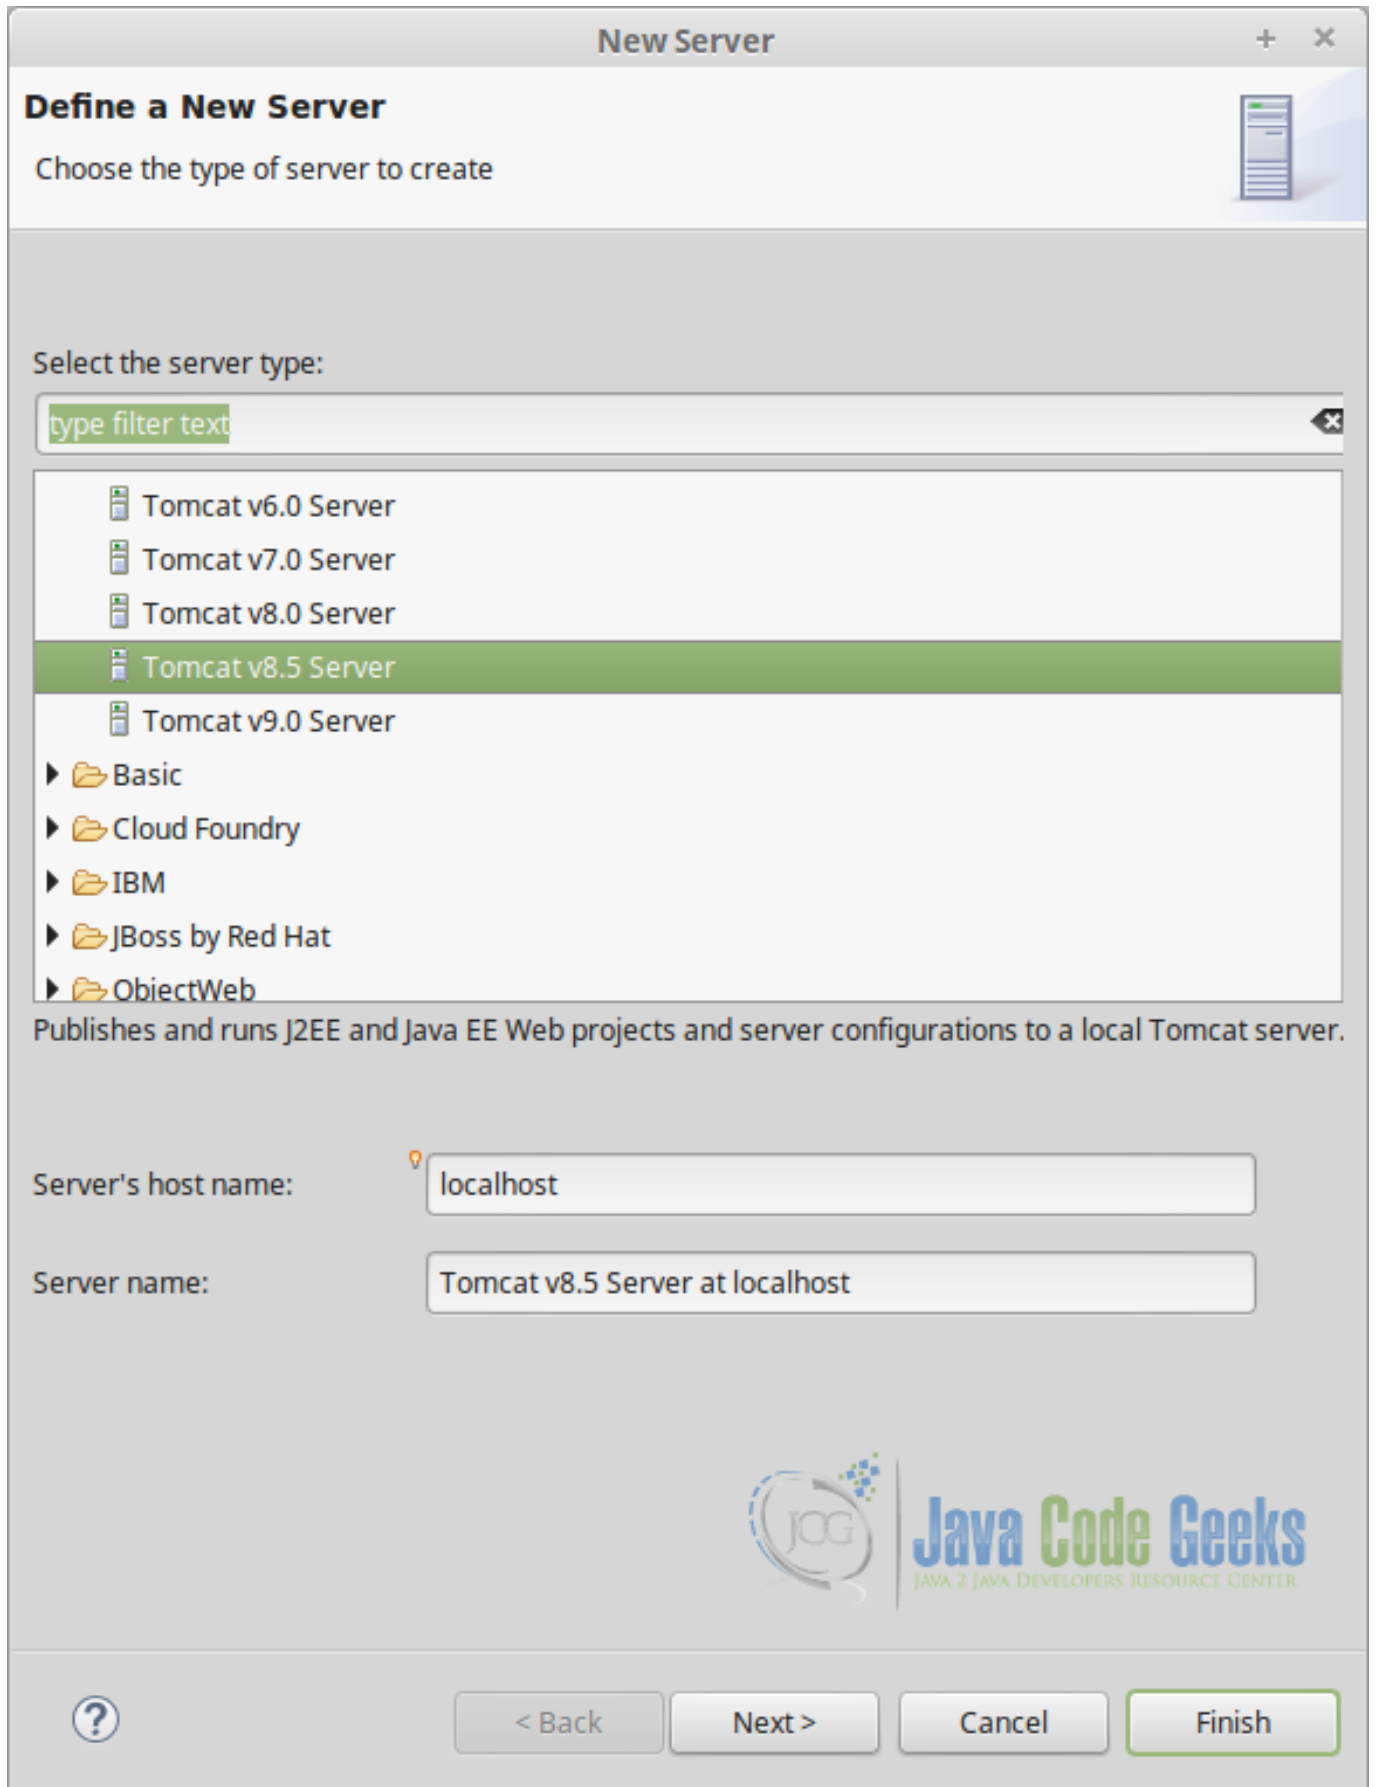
New Server

Define a New Server

Choose the type of server to create

Select the server type:

type filter text

Tomcat v6.0 Server
Tomcat v7.0 Server
Tomcat v8.0 Server
Tomcat v8.5 Server
Tomcat v9.0 Server
Basic
Cloud Foundry
IBM
JBoss by Red Hat
ObjectWeb

Publishes and runs J2EE and Java EE Web projects and server configurations to a local Tomcat server.

Server's host name: localhost

Server name: Tomcat v8.5 Server at localhost

JCG Java Code Geeks
JAVA 2 JAVA DEVELOPERS RESOURCE CENTER

?

< Back  Next >  Cancel  Finish